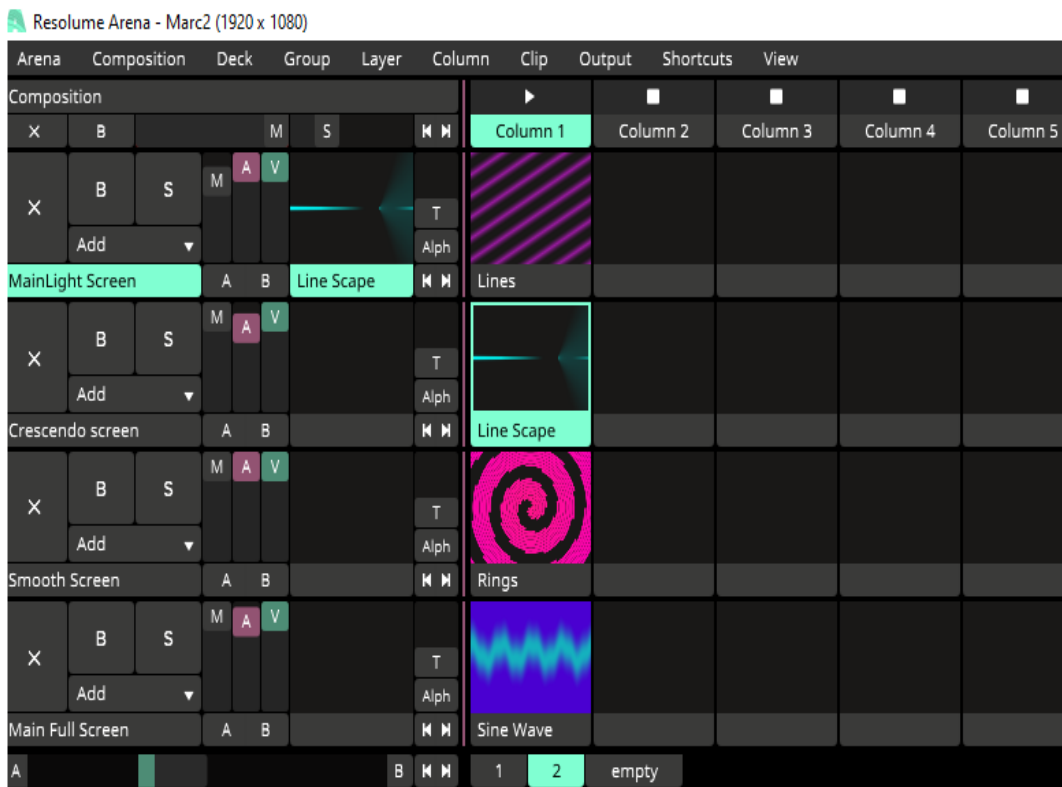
Resolume Arena - Marc2 (1920 x 1080)

Arena Composition Deck Group Layer Column Clip Output Shortcuts View

Composition

| × | B | M | S | ⏮ ⏭ | Column 1 | Column 2 | Column 3 | Column 4 | Column 5 |
|---|---|---|---|---|---|---|---|---|---|

× B S Add ▾ M A V T Alph
MainLight Screen A B Line Scape ⏮ ⏭ Lines

× B S Add ▾ M A V T Alph
Crescendo screen A B ⏮ ⏭ Line Scape

× B S Add ▾ M A V T Alph
Smooth Screen A B ⏮ ⏭ Rings

× B S Add ▾ M A V T Alph
Main Full Screen A B ⏮ ⏭ Sine Wave

A B ⏮ ⏭ 1 2 empty